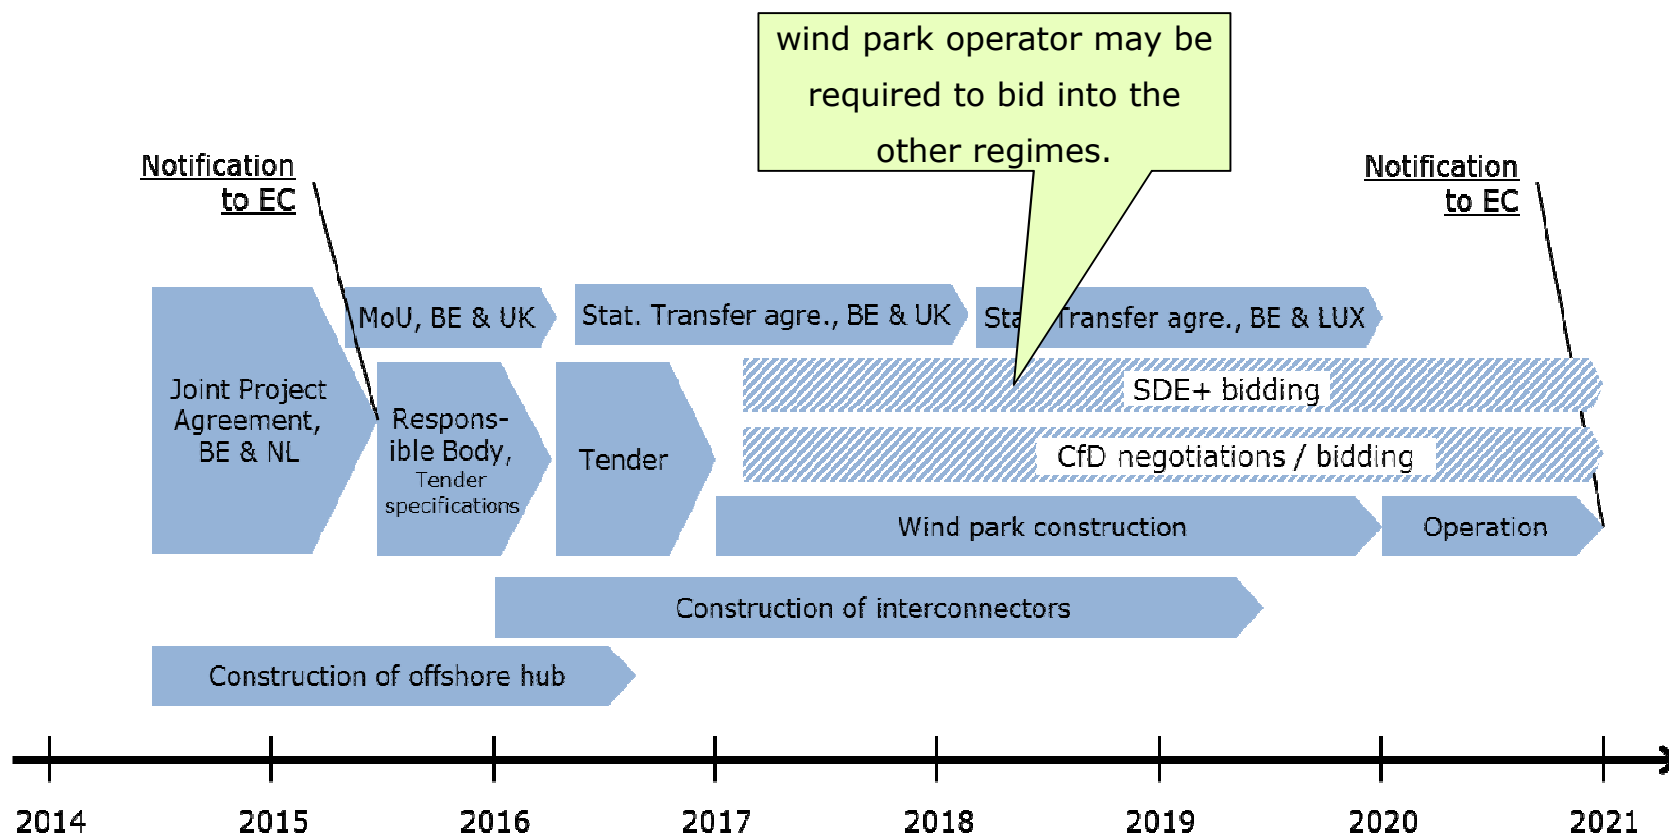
wind park operator may be required to bid into the other regimes.

Notification to EC

Notification to EC

Joint Project Agreement, BE & NL

MoU, BE & UK

Respons-ible Body, Tender specifications

Stat. Transfer agre., BE & UK

Tender

Sta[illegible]Transfer agre., BE & LUX

SDE+ bidding

CfD negotiations / bidding

Wind park construction

Operation

Construction of interconnectors

Construction of offshore hub

2014 2015 2016 2017 2018 2019 2020 2021